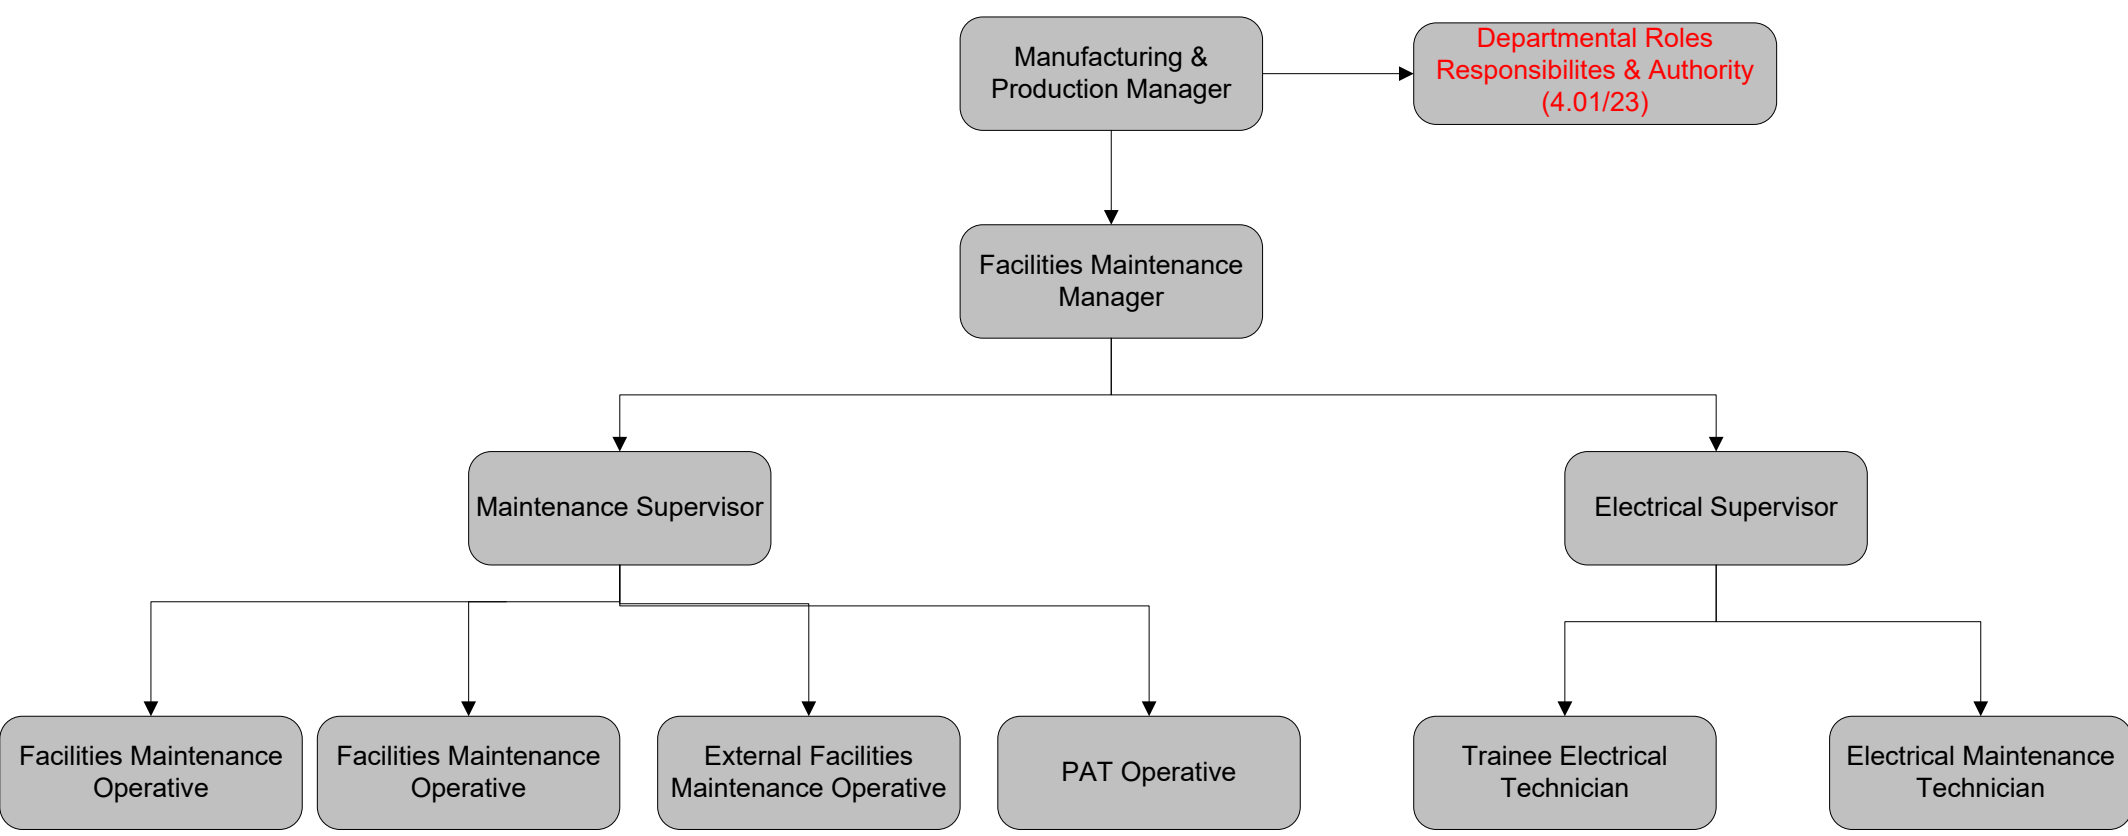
Manufacturing & Production Manager

Departmental Roles Responsibilites & Authority (4.01/23)

Facilities Maintenance Manager

Maintenance Supervisor

Electrical Supervisor

Facilities Maintenance Operative

Facilities Maintenance Operative

External Facilities Maintenance Operative

PAT Operative

Trainee Electrical Technician

Electrical Maintenance Technician